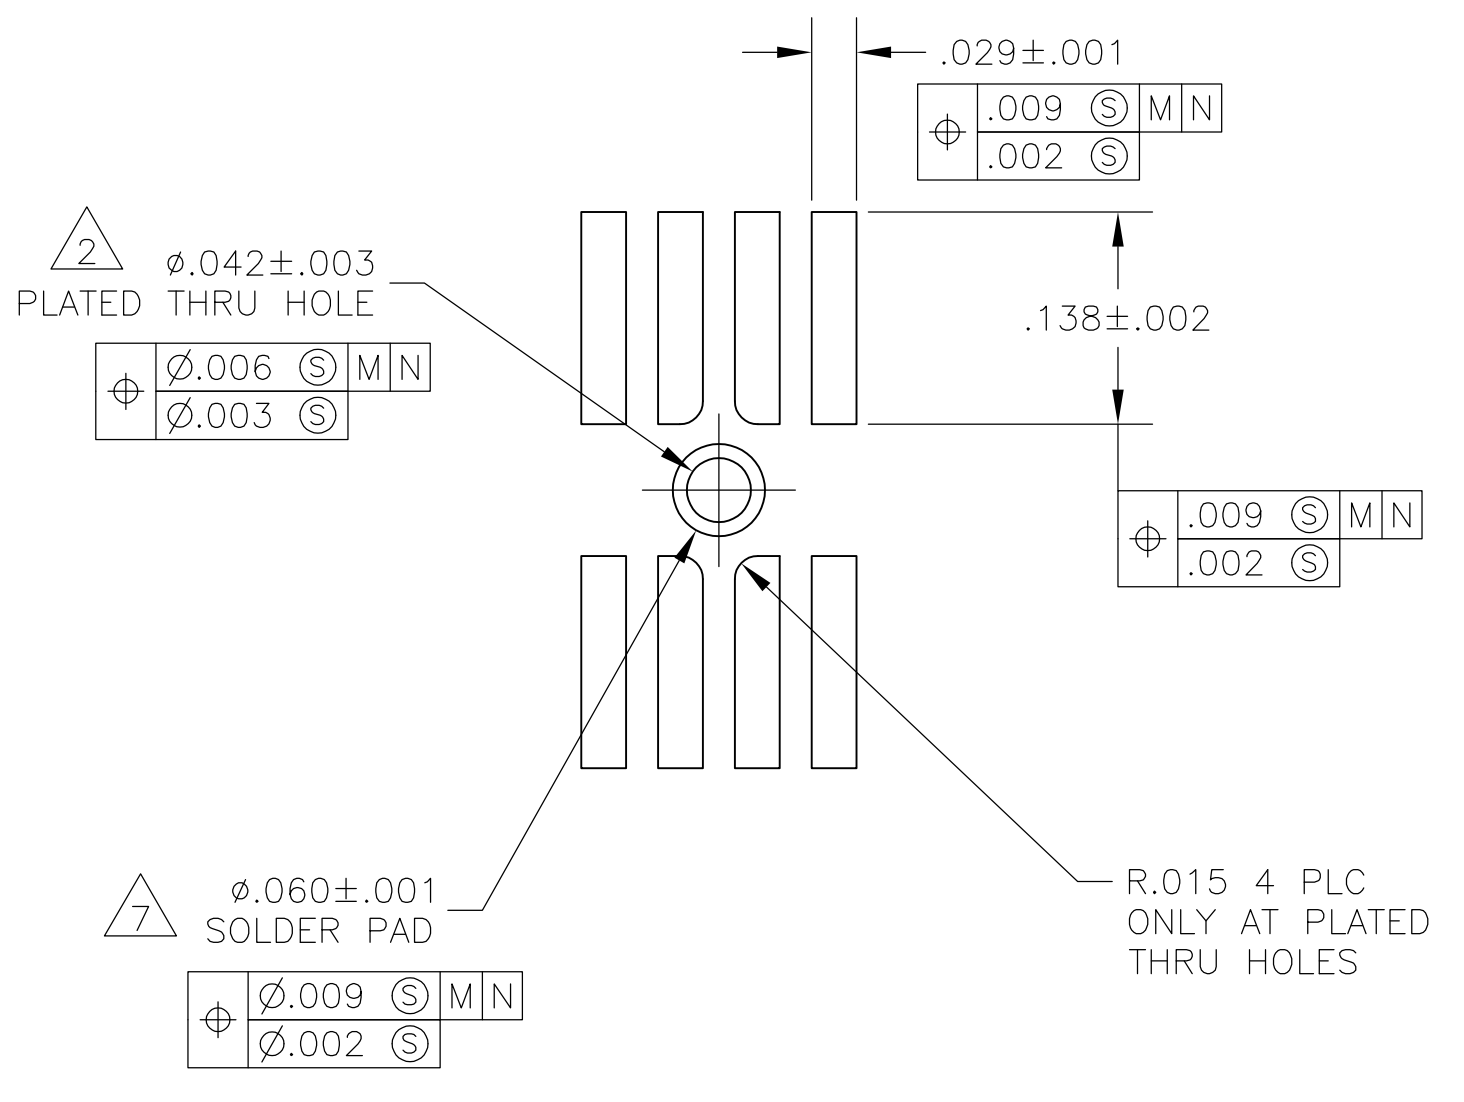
$.029 \pm .001$

| $\oplus$ | .009 Ⓢ | M | N |
|---|---|---|---|
| | .002 Ⓢ | | |

2

$\phi.042 \pm .003$
PLATED THRU HOLE

| $\oplus$ | $\varnothing$.006 Ⓢ | M | N |
|---|---|---|---|
| | $\varnothing$.003 Ⓢ | | |

$.138 \pm .002$

| $\oplus$ | .009 Ⓢ | M | N |
|---|---|---|---|
| | .002 Ⓢ | | |

7

$\phi.060 \pm .001$
SOLDER PAD

| $\oplus$ | $\varnothing$.009 Ⓢ | M | N |
|---|---|---|---|
| | $\varnothing$.002 Ⓢ | | |

R.015 4 PLC
ONLY AT PLATED
THRU HOLES